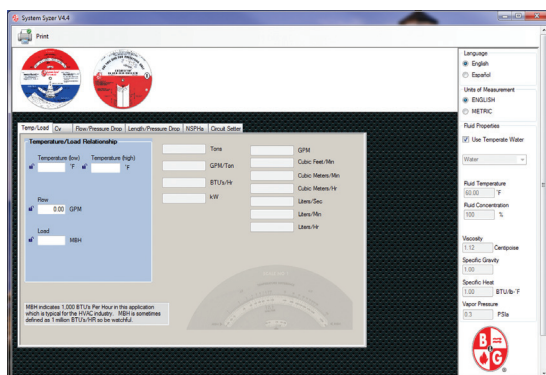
System Syzer V4.4

Print

Temp/Load | Cv | Flow/Pressure Drop | Length/Pressure Drop | NSPHa | Circuit Setter

Temperature/Load Relationship

Temperature (low) °F

Temperature (high) °F

Flow
0.00 GPM

Load
MBH

Tons

GPM/Ton

BTU's/Hr

kW

GPM

Cubic Feet/Min

Cubic Meters/Min

Cubic Meters/Hr

Liters/Sec

Liters/Min

Liters/Hr

MBH indicates 1,000 BTU's Per Hour in this application which is typical for the HVAC industry. MBH is sometimes defined as 1 million BTU's/HR so be watchful.

Language
English
Español

Units of Measurement
ENGLISH
METRIC

Fluid Properties
Use Temperate Water

Water

Fluid Temperature
60.00 °F

Fluid Concentration
100 %

Viscosity
1.12 Centipoise

Specific Gravity
1.00

Specific Heat
1.00 BTU/lb·°F

Vapor Pressure
0.3 PSIa

B G